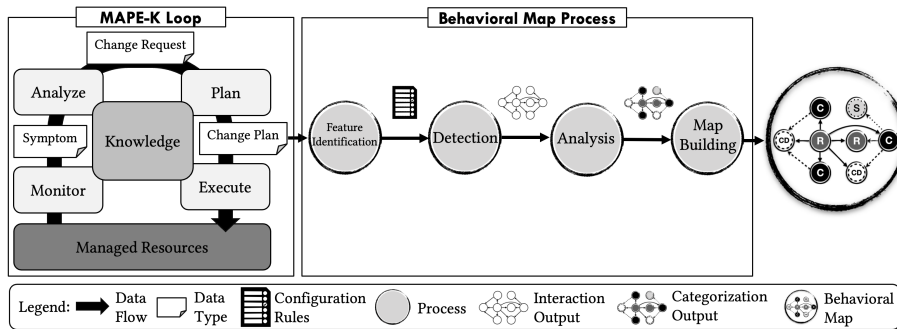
MAPE-K Loop

Change Request

Analyze

Plan

Symptom

Knowledge

Change Plan

Monitor

Execute

Managed Resources

Behavioral Map Process

Feature Identification

Detection

Analysis

Map Building

C

S

CD

R

R

C

C

CD

Legend: Data Flow Data Type Configuration Rules Process Interaction Output Categorization Output Behavioral Map